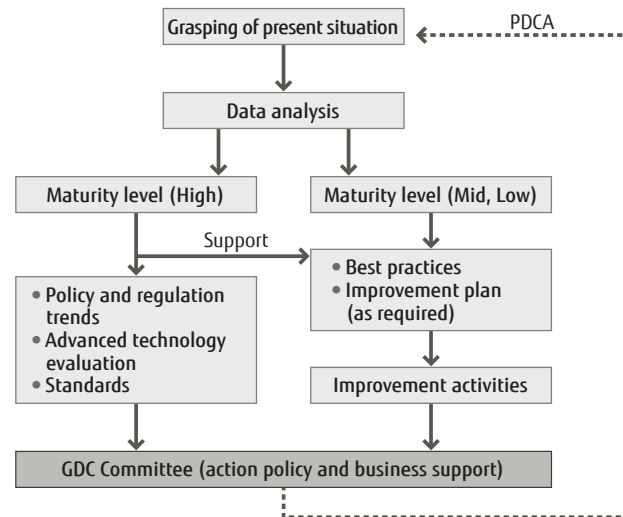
Grasping of present situation

PDCA

Data analysis

Maturity level (High)

Maturity level (Mid, Low)

Support

• Policy and regulation trends
• Advanced technology evaluation
• Standards

• Best practices
• Improvement plan (as required)

Improvement activities

GDC Committee (action policy and business support)